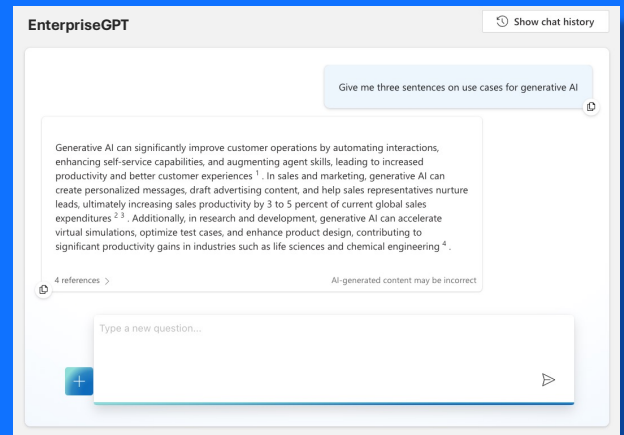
EnterpriseGPT

Show chat history

Give me three sentences on use cases for generative AI

Generative AI can significantly improve customer operations by automating interactions, enhancing self-service capabilities, and augmenting agent skills, leading to increased productivity and better customer experiences $^{1}$ . In sales and marketing, generative AI can create personalized messages, draft advertising content, and help sales representatives nurture leads, ultimately increasing sales productivity by 3 to 5 percent of current global sales expenditures $^{2\ 3}$ . Additionally, in research and development, generative AI can accelerate virtual simulations, optimize test cases, and enhance product design, contributing to significant productivity gains in industries such as life sciences and chemical engineering $^{4}$ .

4 references >

AI-generated content may be incorrect

Type a new question...